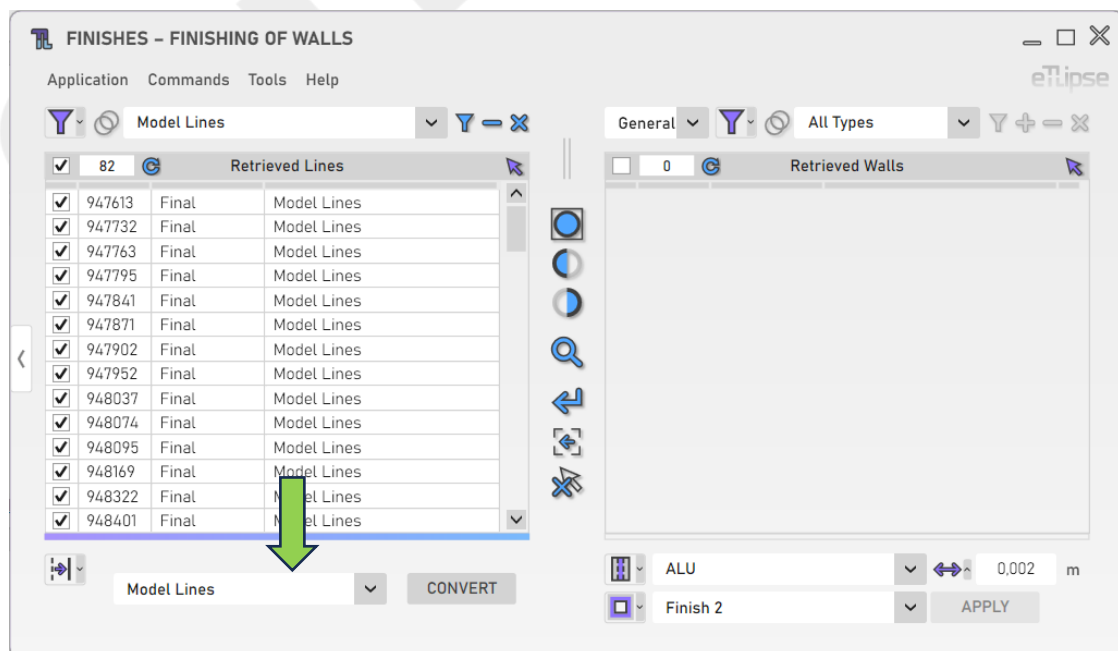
FINISHES – FINISHING OF WALLS

Application Commands Tools Help

eTlipse

Model Lines

General All Types

82 Retrieved Lines

0 Retrieved Walls

| | | | |
|---|---|---|---|
| ✓ | 947613 | Final | Model Lines |
| ✓ | 947732 | Final | Model Lines |
| ✓ | 947763 | Final | Model Lines |
| ✓ | 947795 | Final | Model Lines |
| ✓ | 947841 | Final | Model Lines |
| ✓ | 947871 | Final | Model Lines |
| ✓ | 947902 | Final | Model Lines |
| ✓ | 947952 | Final | Model Lines |
| ✓ | 948037 | Final | Model Lines |
| ✓ | 948074 | Final | Model Lines |
| ✓ | 948095 | Final | Model Lines |
| ✓ | 948169 | Final | Model Lines |
| ✓ | 948322 | Final | M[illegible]el Lines |
| ✓ | 948401 | Final | M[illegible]el Lines |

Model Lines CONVERT

ALU 0,002 m

Finish 2 APPLY